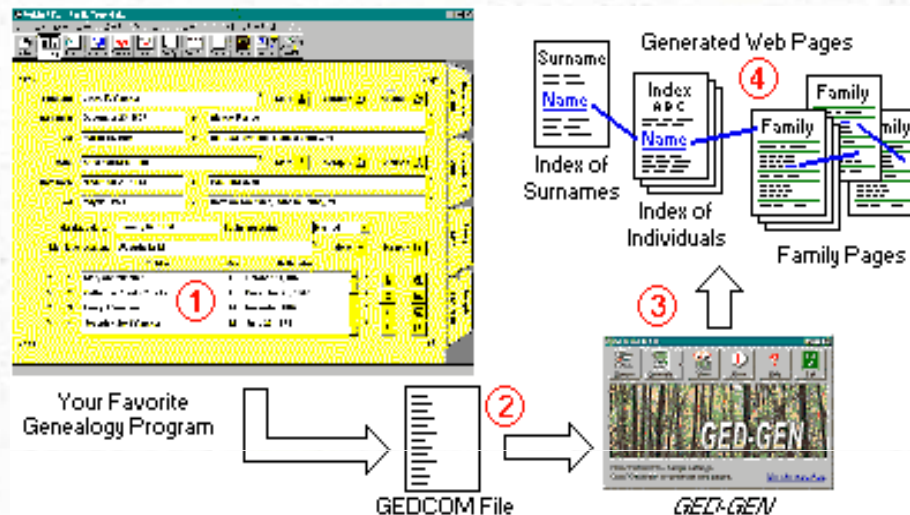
Generated Web Pages

Surname
Name

Index
A B C
Name

4

Family
Family
Family

Index of Surnames

Index of Individuals

Family Pages

1

3

Your Favorite Genealogy Program

2

GEDCOM File

GED-GEN

GED-GEN